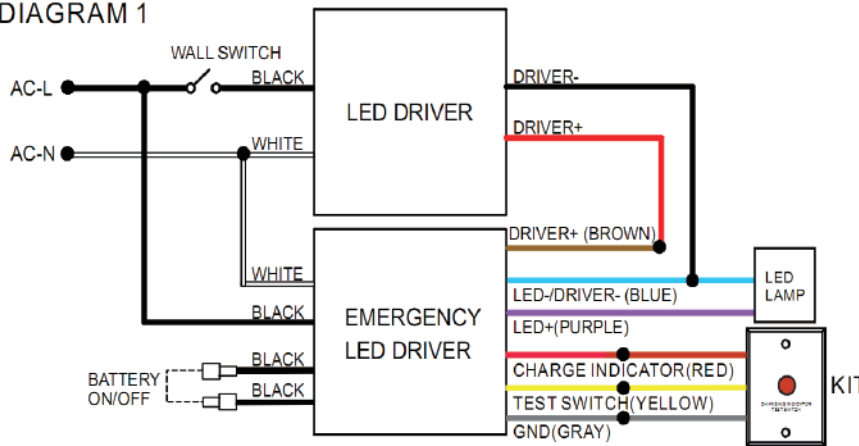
DIAGRAM 1

WALL SWITCH
AC-L
BLACK
AC-N
WHITE
LED DRIVER
DRIVER-
DRIVER+
DRIVER+ (BROWN)
WHITE
BLACK
EMERGENCY LED DRIVER
LED-/DRIVER- (BLUE)
LED+(PURPLE)
LED LAMP
BATTERY ON/OFF
BLACK
BLACK
CHARGE INDICATOR(RED)
TEST SWITCH(YELLOW)
GND(GRAY)
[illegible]
KIT